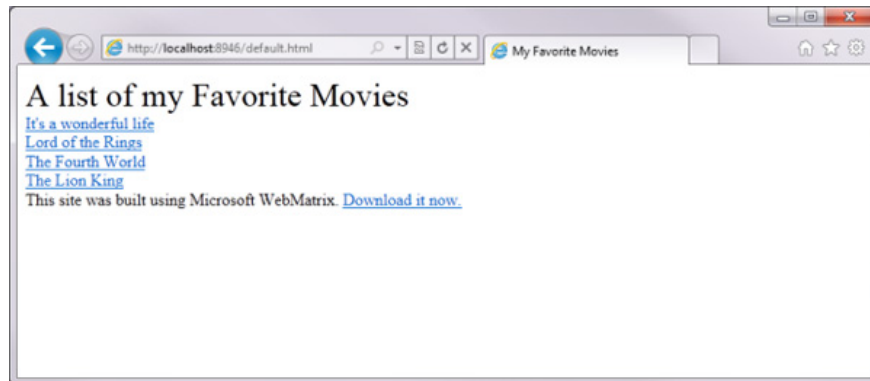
http://localhost:8946/default.html

My Favorite Movies

A list of my Favorite Movies

It's a wonderful life
Lord of the Rings
The Fourth World
The Lion King
This site was built using Microsoft WebMatrix. Download it now.